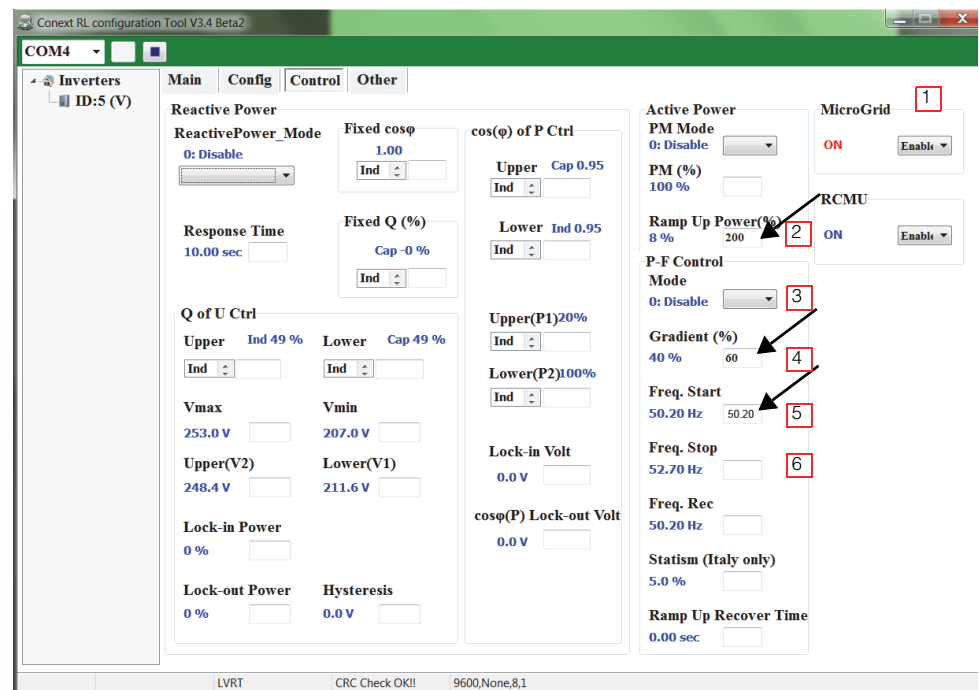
Conext RL configuration Tool V3.4 Beta2

COM4

Inverters
ID:5 (V)

Main | Config | Control | Other

Reactive Power

ReactivePower_Mode
0: Disable

Fixed cosφ
1.00
Ind

Response Time
10.00 sec

Fixed Q (%)
Cap -0 %
Ind

Q of U Ctrl

Upper
Ind 49 %
Ind

Lower
Cap 49 %
Ind

Vmax
253.0 V

Vmin
207.0 V

Upper(V2)
248.4 V

Lower(V1)
211.6 V

Lock-in Power
0 %

Lock-out Power
0 %

Hysteresis
0.0 V

cos(φ) of P Ctrl

Upper
Cap 0.95
Ind

Lower
Ind 0.95
Ind

Upper(P1)20%
Ind

Lower(P2)100%
Ind

Lock-in Volt
0.0 V

cosφ(P) Lock-out Volt
0.0 V

Active Power

PM Mode
0: Disable

PM (%)
100 %

Ramp Up Power(%)
8 %
200

2

P-F Control

Mode
0: Disable

3

Gradient (%)
40 %
60

4

Freq. Start
50.20 Hz
50.20

5

Freq. Stop
52.70 Hz

6

Freq. Rec
50.20 Hz

Statism (Italy only)
5.0 %

Ramp Up Recover Time
0.00 sec

1

MicroGrid
ON
Enable

RCMU
ON
Enable

LVRT | CRC Check OK!! | 9600,None,8,1